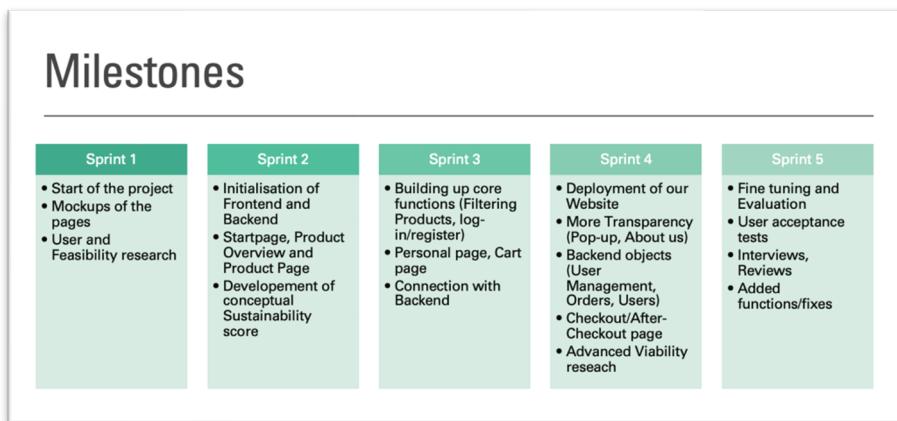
Milestones

Sprint 1
- Start of the project
- Mockups of the pages
- User and Feasibility research

Sprint 2
- Initialisation of Frontend and Backend
- Startpage, Product Overview and Product Page
- Developement of conceptual Sustainability score

Sprint 3
- Building up core functions (Filtering Products, log-in/register)
- Personal page, Cart page
- Connection with Backend

Sprint 4
- Deployment of our Website
- More Transparency (Pop-up, About us)
- Backend objects (User Management, Orders, Users)
- Checkout/After-Checkout page
- Advanced Viability reseach

Sprint 5
- Fine tuning and Evaluation
- User acceptance tests
- Interviews, Reviews
- Added functions/fixes